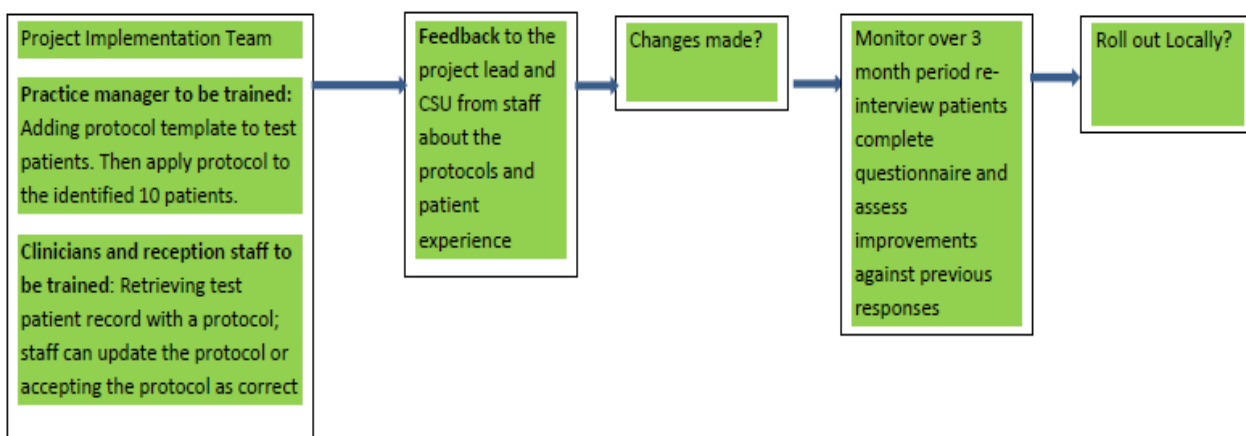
Project Implementation Team

Practice manager to be trained: Adding protocol template to test patients. Then apply protocol to the identified 10 patients.

Clinicians and reception staff to be trained: Retrieving test patient record with a protocol; staff can update the protocol or accepting the protocol as correct

Feedback to the project lead and CSU from staff about the protocols and patient experience

Changes made?

Monitor over 3 month period re-interview patients complete questionnaire and assess improvements against previous responses

Roll out Locally?